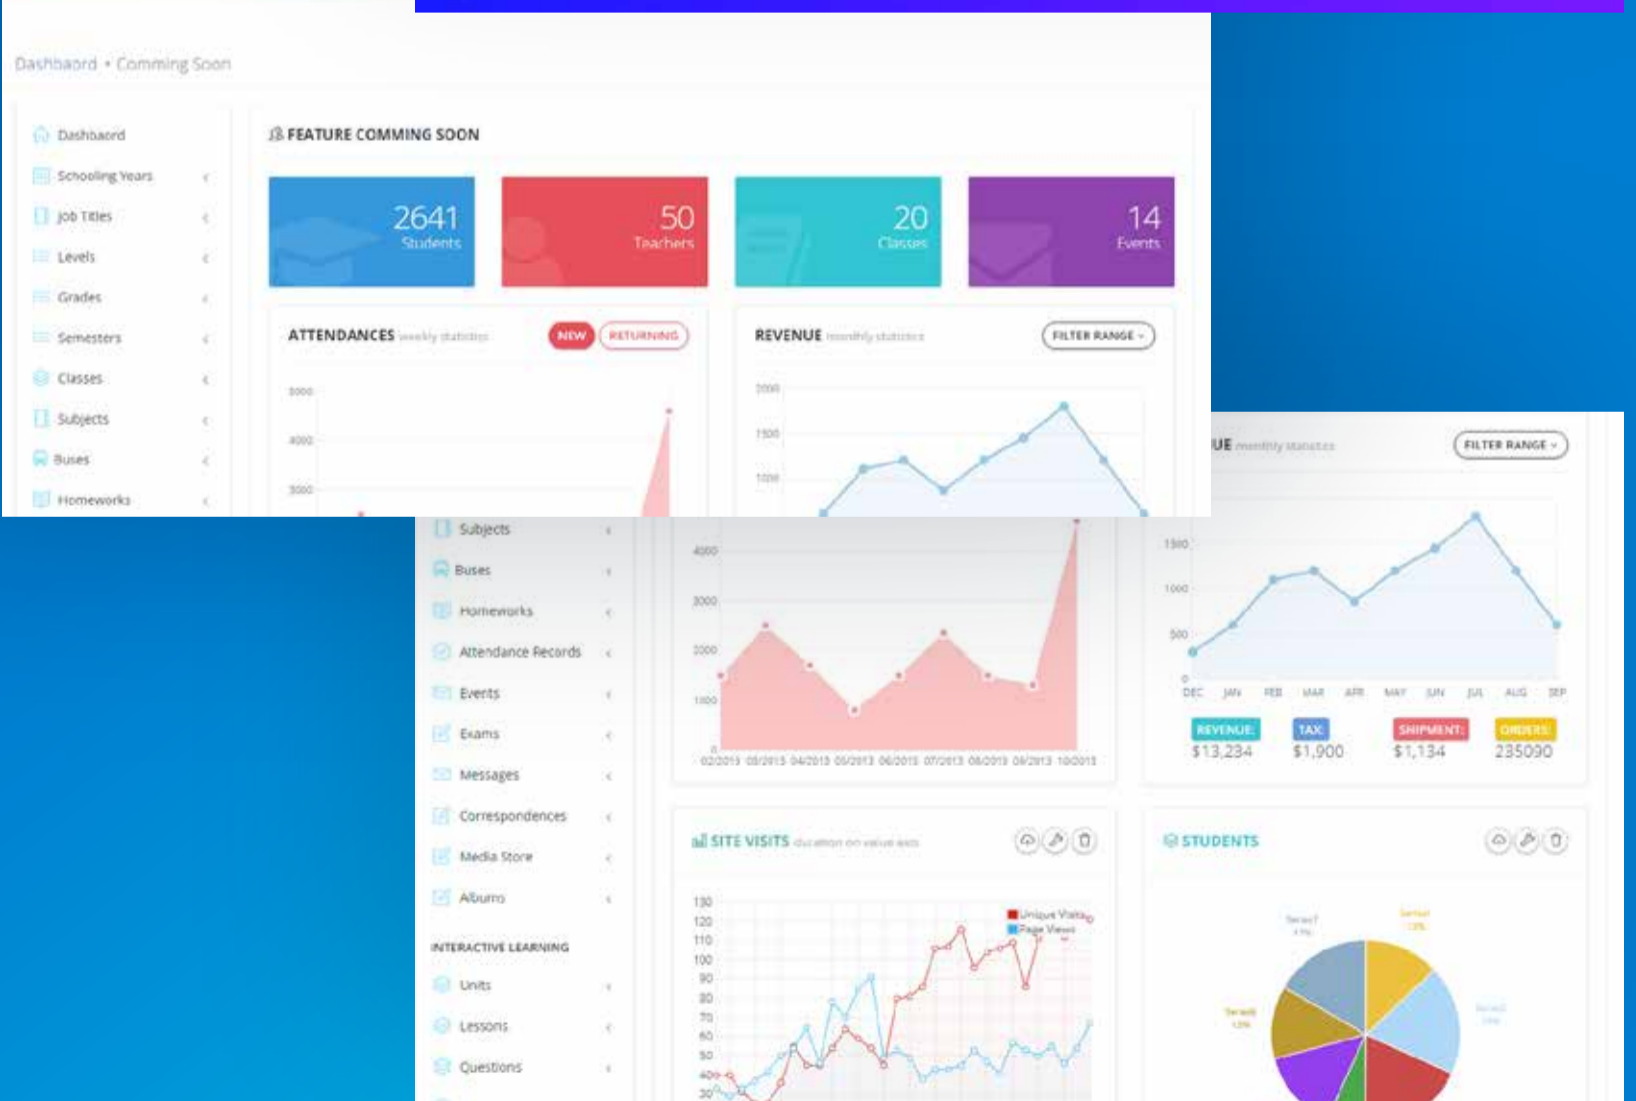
Dashbaord • Comming Soon

Dashbaord
Schooling Years
Job Titles
Levels
Grades
Semesters
Classes
Subjects
Buses
Homeworks

FEATURE COMMING SOON

2641 Students
50 Teachers
20 Classes
14 Events

ATTENDANCES weekly statistics NEW RETURNING

5000
4000
3000

REVENUE monthly statistics FILTER RANGE

2000
1500
1000

Subjects
Buses
Homeworks
Attendance Records
Events
Exams
Messages
Correspondences
Media Store
Albums

INTERACTIVE LEARNING

Units
Lessons
Questions

4000
3000
2000
1000
0
02/2013 03/2013 04/2013 05/2013 06/2013 07/2013 08/2013 09/2013 10/2013

UE monthly statistics FILTER RANGE

1500
1000
500
0
DEC JAN FEB MAR APR MAY JUN JUL AUG SEP

REVENUE: $13,234
TAX: $1,900
SHIPMENT: $1,134
ORDERS: 235090

SITE VISITS duration on value axis

130
120
110
100
90
80
70
60
50
40
30

Unique Visits
Page Views

STUDENTS

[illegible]